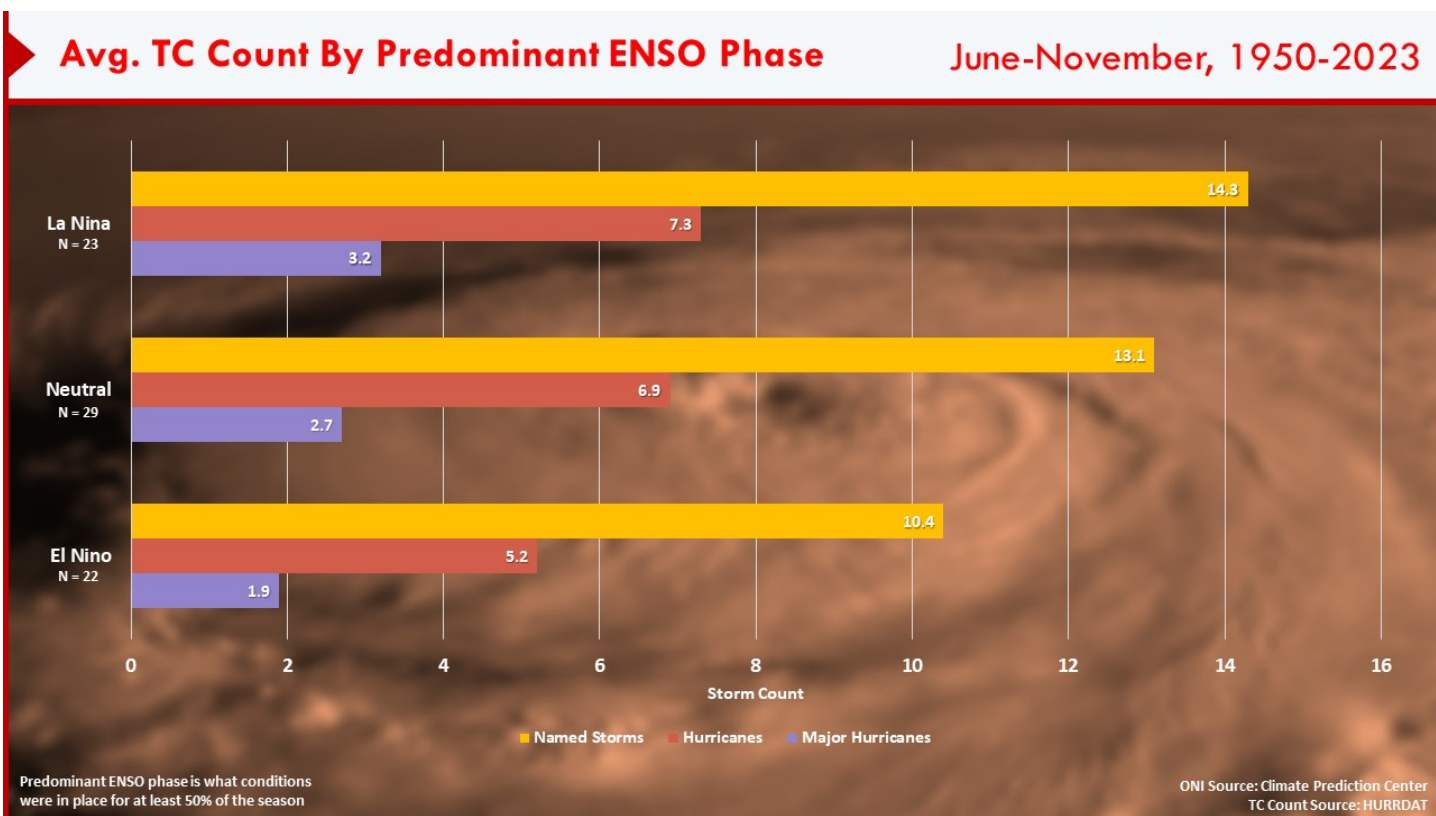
Avg. TC Count By Predominant ENSO Phase

June-November, 1950-2023

La Nina
N = 23

14.3

7.3

3.2

Neutral
N = 29

13.1

6.9

2.7

El Nino
N = 22

10.4

5.2

1.9

0 2 4 6 8 10 12 14 16

Storm Count

Named Storms Hurricanes Major Hurricanes

Predominant ENSO phase is what conditions were in place for at least 50% of the season

ONI Source: Climate Prediction Center
TC Count Source: HURRDAT